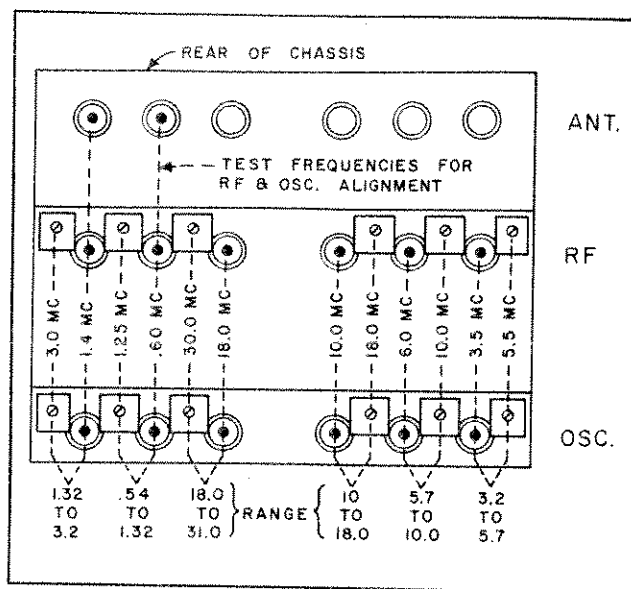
REAR OF CHASSIS

ANT.

TEST FREQUENCIES FOR RF & OSC. ALIGNMENT

RF

3.0 MC
1.4 MC
1.25 MC
.60 MC
30.0 MC
18.0 MC
10.0 MC
18.0 MC
6.0 MC
10.0 MC
3.5 MC
5.5 MC

OSC.

1.32 TO 3.2

.54 TO 1.32

18.0 TO 31.0

RANGE

10 TO 18.0

5.7 TO 10.0

3.2 TO 5.7